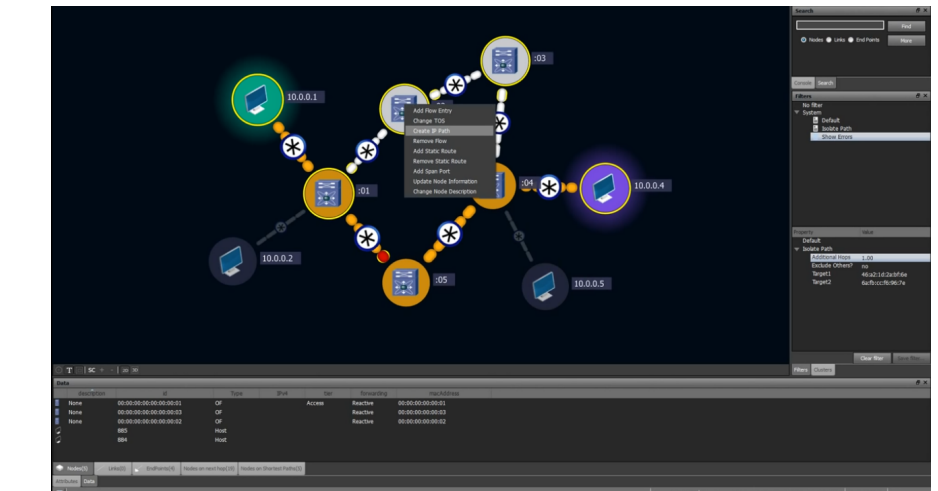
10.0.0.1

:01

:03

:04

:05

10.0.0.2

10.0.0.4

10.0.0.5

Add Flow Entry
Change TOS
Create IP Path
Remove Flow
Add Static Route
Remove Static Route
Add Span Port
Update Node Information
Change Node Description

Search
Find
Nodes Links End Points
More
Console Search

Filters
No filter
System
Default
Isolate Path
Show Errors

| Property | Value |
|---|---|
| Default | |
| Isolate Path | |
| Additional Hops | 1.00 |
| Exclude Others? | no |
| Target1 | 46:a2:1d:2a:bf:6e |
| Target2 | 6a:fb:cc:f8:96:7a |

Clear filter Save filter
Filters Clusters

T SC

Data

| description | id | Type | IPv4 | Vlan | forwarding | macAddress |
|---|---|---|---|---|---|---|
| None | 00:00:00:00:00:00:00:01 | OF | | Access | Reactive | 00:00:00:00:00:01 |
| None | 00:00:00:00:00:00:00:03 | OF | | | Reactive | 00:00:00:00:00:03 |
| None | 00:00:00:00:00:00:00:02 | OF | | | Reactive | 00:00:00:00:00:02 |
| | BB5 | Host | | | | |
| | BB4 | Host | | | | |

Nodes(5) Links(0) Endhosts(4) Nodes on next hop(10) Nodes on Shortest Paths(5)
Attributes Data